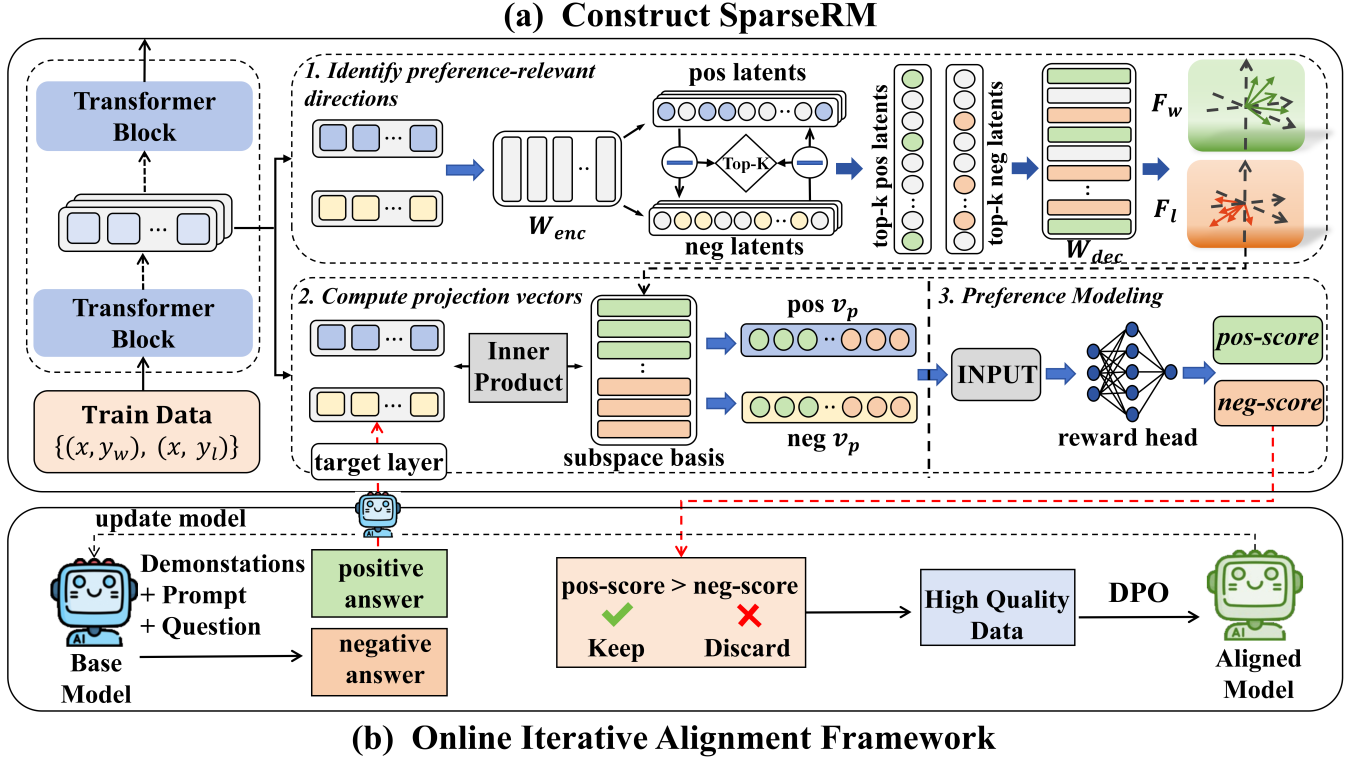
(a) Construct SparseRM

Transformer Block

Transformer Block

Train Data
$\{(x, y_w), (x, y_l)\}$

1. Identify preference-relevant directions

pos latents

Top-K

neg latents

$W_{enc}$

top-k pos latents

top-k neg latents

$W_{dec}$

$F_w$

$F_l$

2. Compute projection vectors

Inner Product

subspace basis

pos $v_p$

neg $v_p$

target layer

3. Preference Modeling

INPUT

reward head

pos-score

neg-score

update model

Demonstations
+ Prompt
+ Question

Base Model

positive answer

negative answer

pos-score > neg-score

Keep

Discard

High Quality Data

DPO

Aligned Model

(b) Online Iterative Alignment Framework